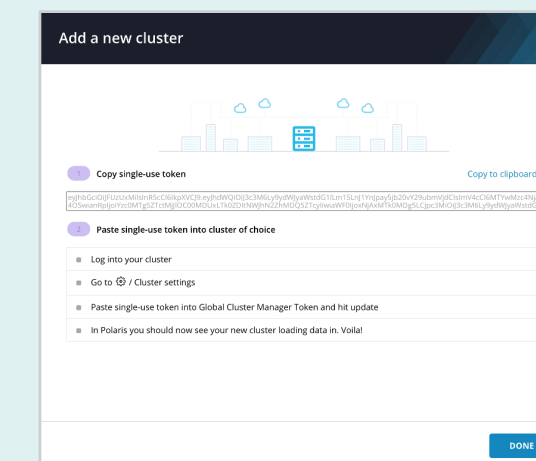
Add a new cluster

1 Copy single-use token

Copy to clipboard

eyJhbGciOiJFUzUxMiIsInR5cCI6IkpXVCJ9.eyJhdWQiOiJ3c3M6Ly9ydWJyaWstdG1lLm15LnJ1YnJpay5jb20vY29ubmVjdCIsImV4cCI6MTYwMzc4Nj 4OSwianRpIjoiYzc0MTg5ZTctMjJlOC00MDUxLTk0ZDItNWJhN2ZhMDQ5ZTcyIiwiaWF0IjoxNjAxMTk0MDg5LCJpc3MiOiJ3c3M6Ly9ydWJyaWstdG

2 Paste single-use token into cluster of choice

Log into your cluster

Go to ⚙ / Cluster settings

Paste single-use token into Global Cluster Manager Token and hit update

In Polaris you should now see your new cluster loading data in. Voila!

DONE